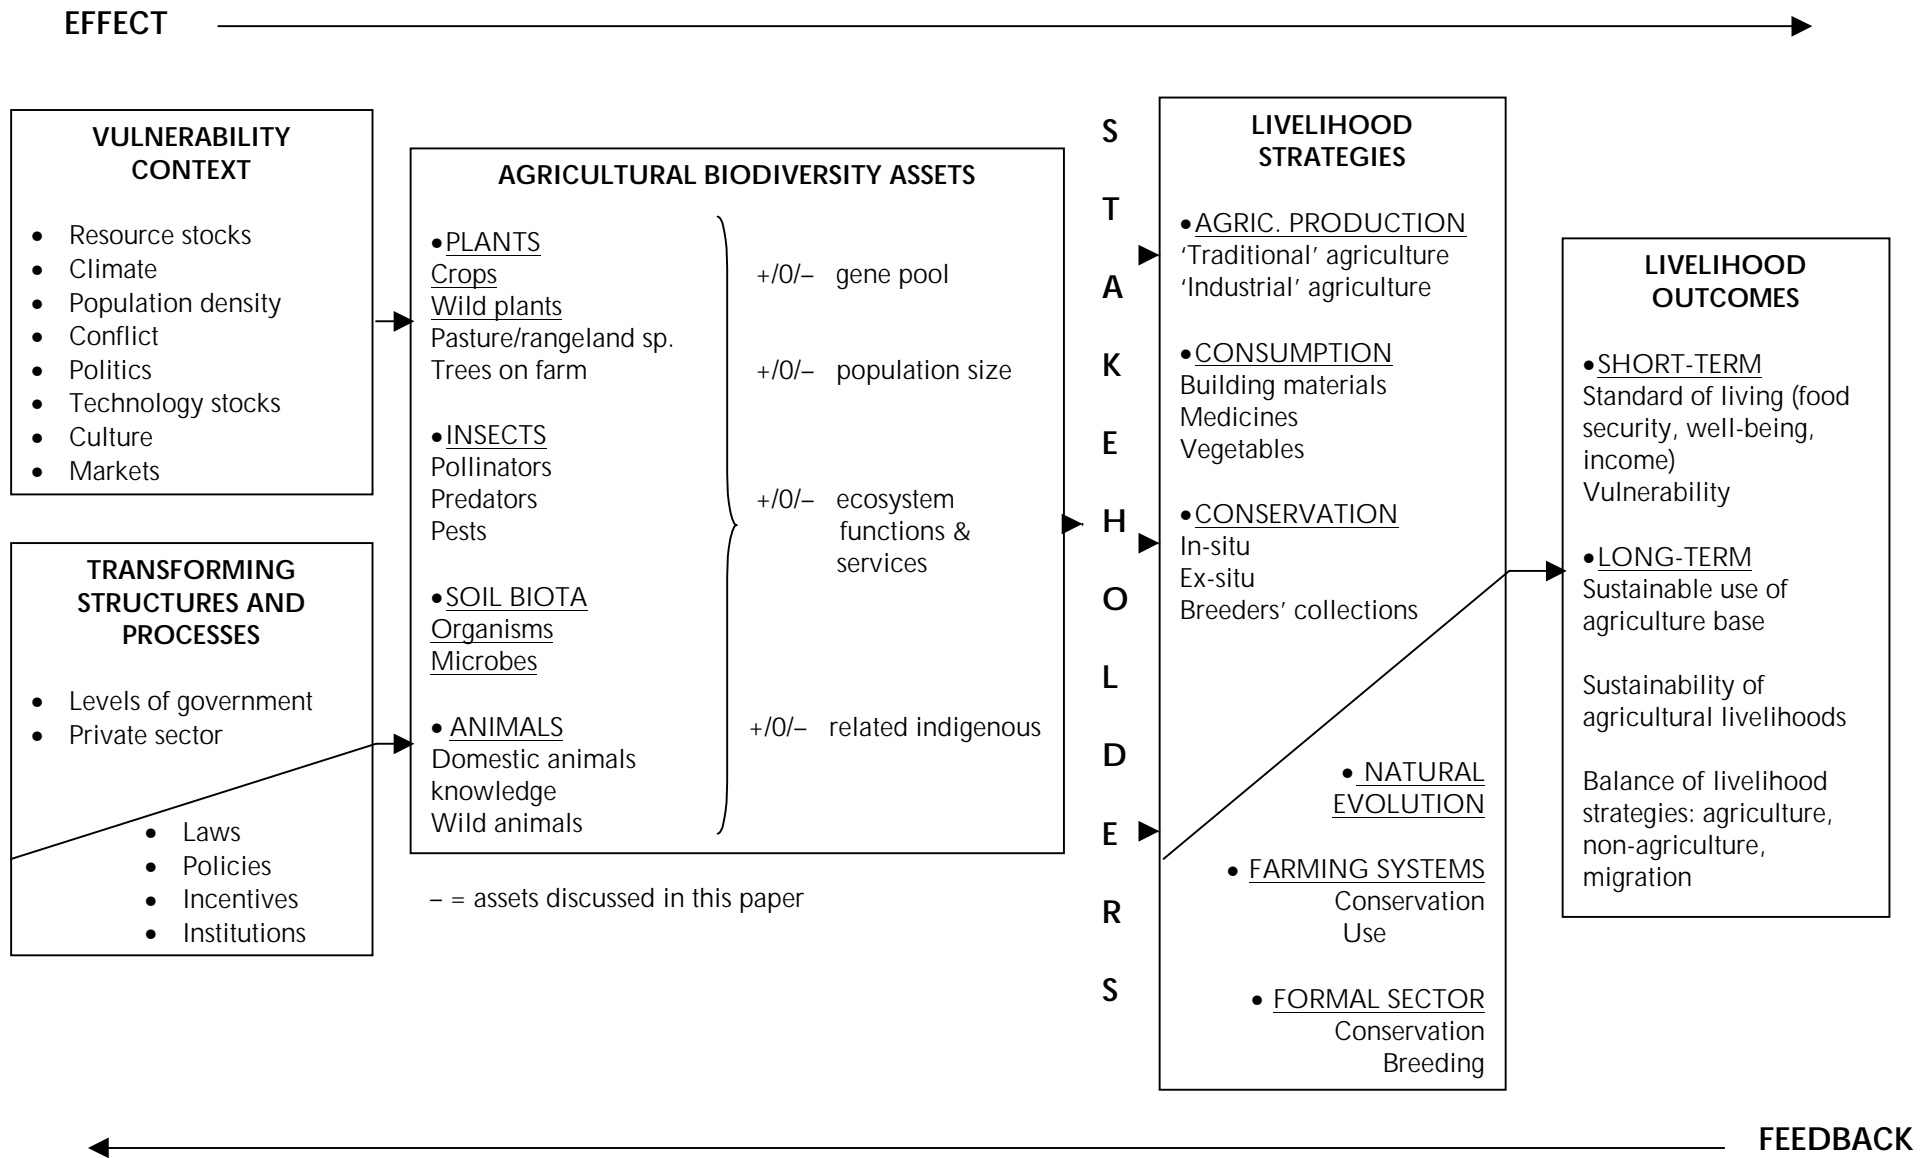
EFFECT

VULNERABILITY CONTEXT

- Resource stocks
- Climate
- Population density
- Conflict
- Politics
- Technology stocks
- Culture
- Markets

TRANSFORMING STRUCTURES AND PROCESSES

- Levels of government
- Private sector

- Laws
- Policies
- Incentives
- Institutions

AGRICULTURAL BIODIVERSITY ASSETS

•PLANTS
Crops
Wild plants
Pasture/rangeland sp.
Trees on farm

•INSECTS
Pollinators
Predators
Pests

•SOIL BIOTA
Organisms
Microbes

• ANIMALS
Domestic animals
knowledge
Wild animals

+/0/– gene pool

+/0/– population size

+/0/– ecosystem functions & services

+/0/– related indigenous

– = assets discussed in this paper

S T A K E H O L D E R S

LIVELIHOOD STRATEGIES

•AGRIC. PRODUCTION
'Traditional' agriculture
'Industrial' agriculture

•CONSUMPTION
Building materials
Medicines
Vegetables

•CONSERVATION
In-situ
Ex-situ
Breeders' collections

• NATURAL EVOLUTION

• FARMING SYSTEMS
Conservation
Use

• FORMAL SECTOR
Conservation
Breeding

LIVELIHOOD OUTCOMES

•SHORT-TERM
Standard of living (food security, well-being, income)
Vulnerability

•LONG-TERM
Sustainable use of agriculture base

Sustainability of agricultural livelihoods

Balance of livelihood strategies: agriculture, non-agriculture, migration

FEEDBACK